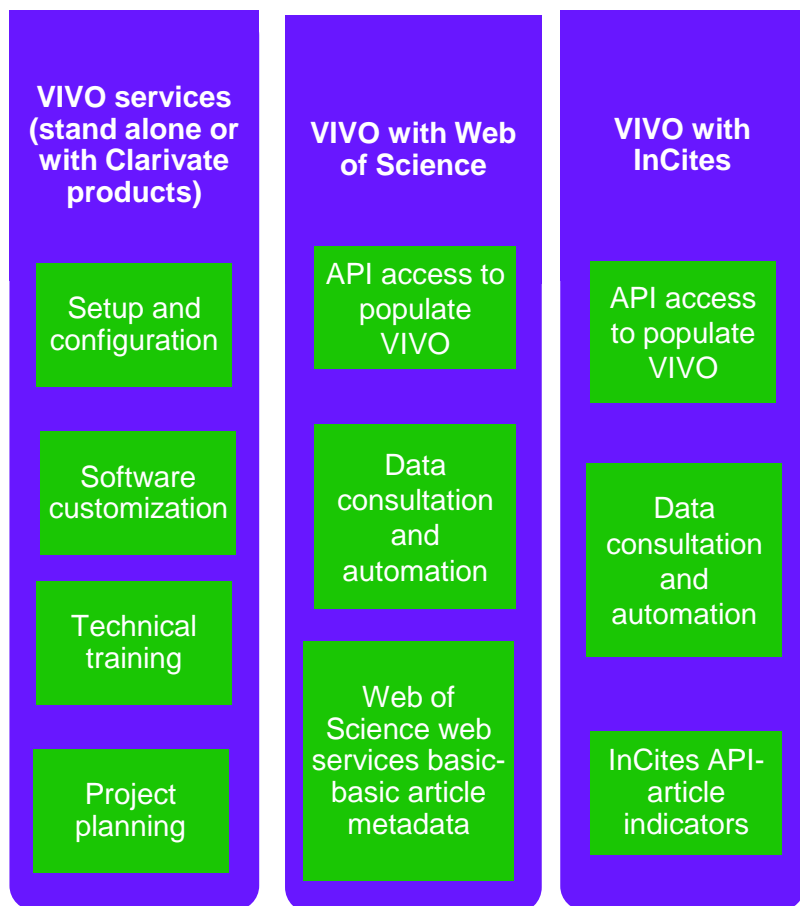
VIVO services (stand alone or with Clarivate products)

Setup and configuration

Software customization

Technical training

Project planning

VIVO with Web of Science

API access to populate VIVO

Data consultation and automation

Web of Science web services basic-basic article metadata

VIVO with InCites

API access to populate VIVO

Data consultation and automation

InCites API-article indicators